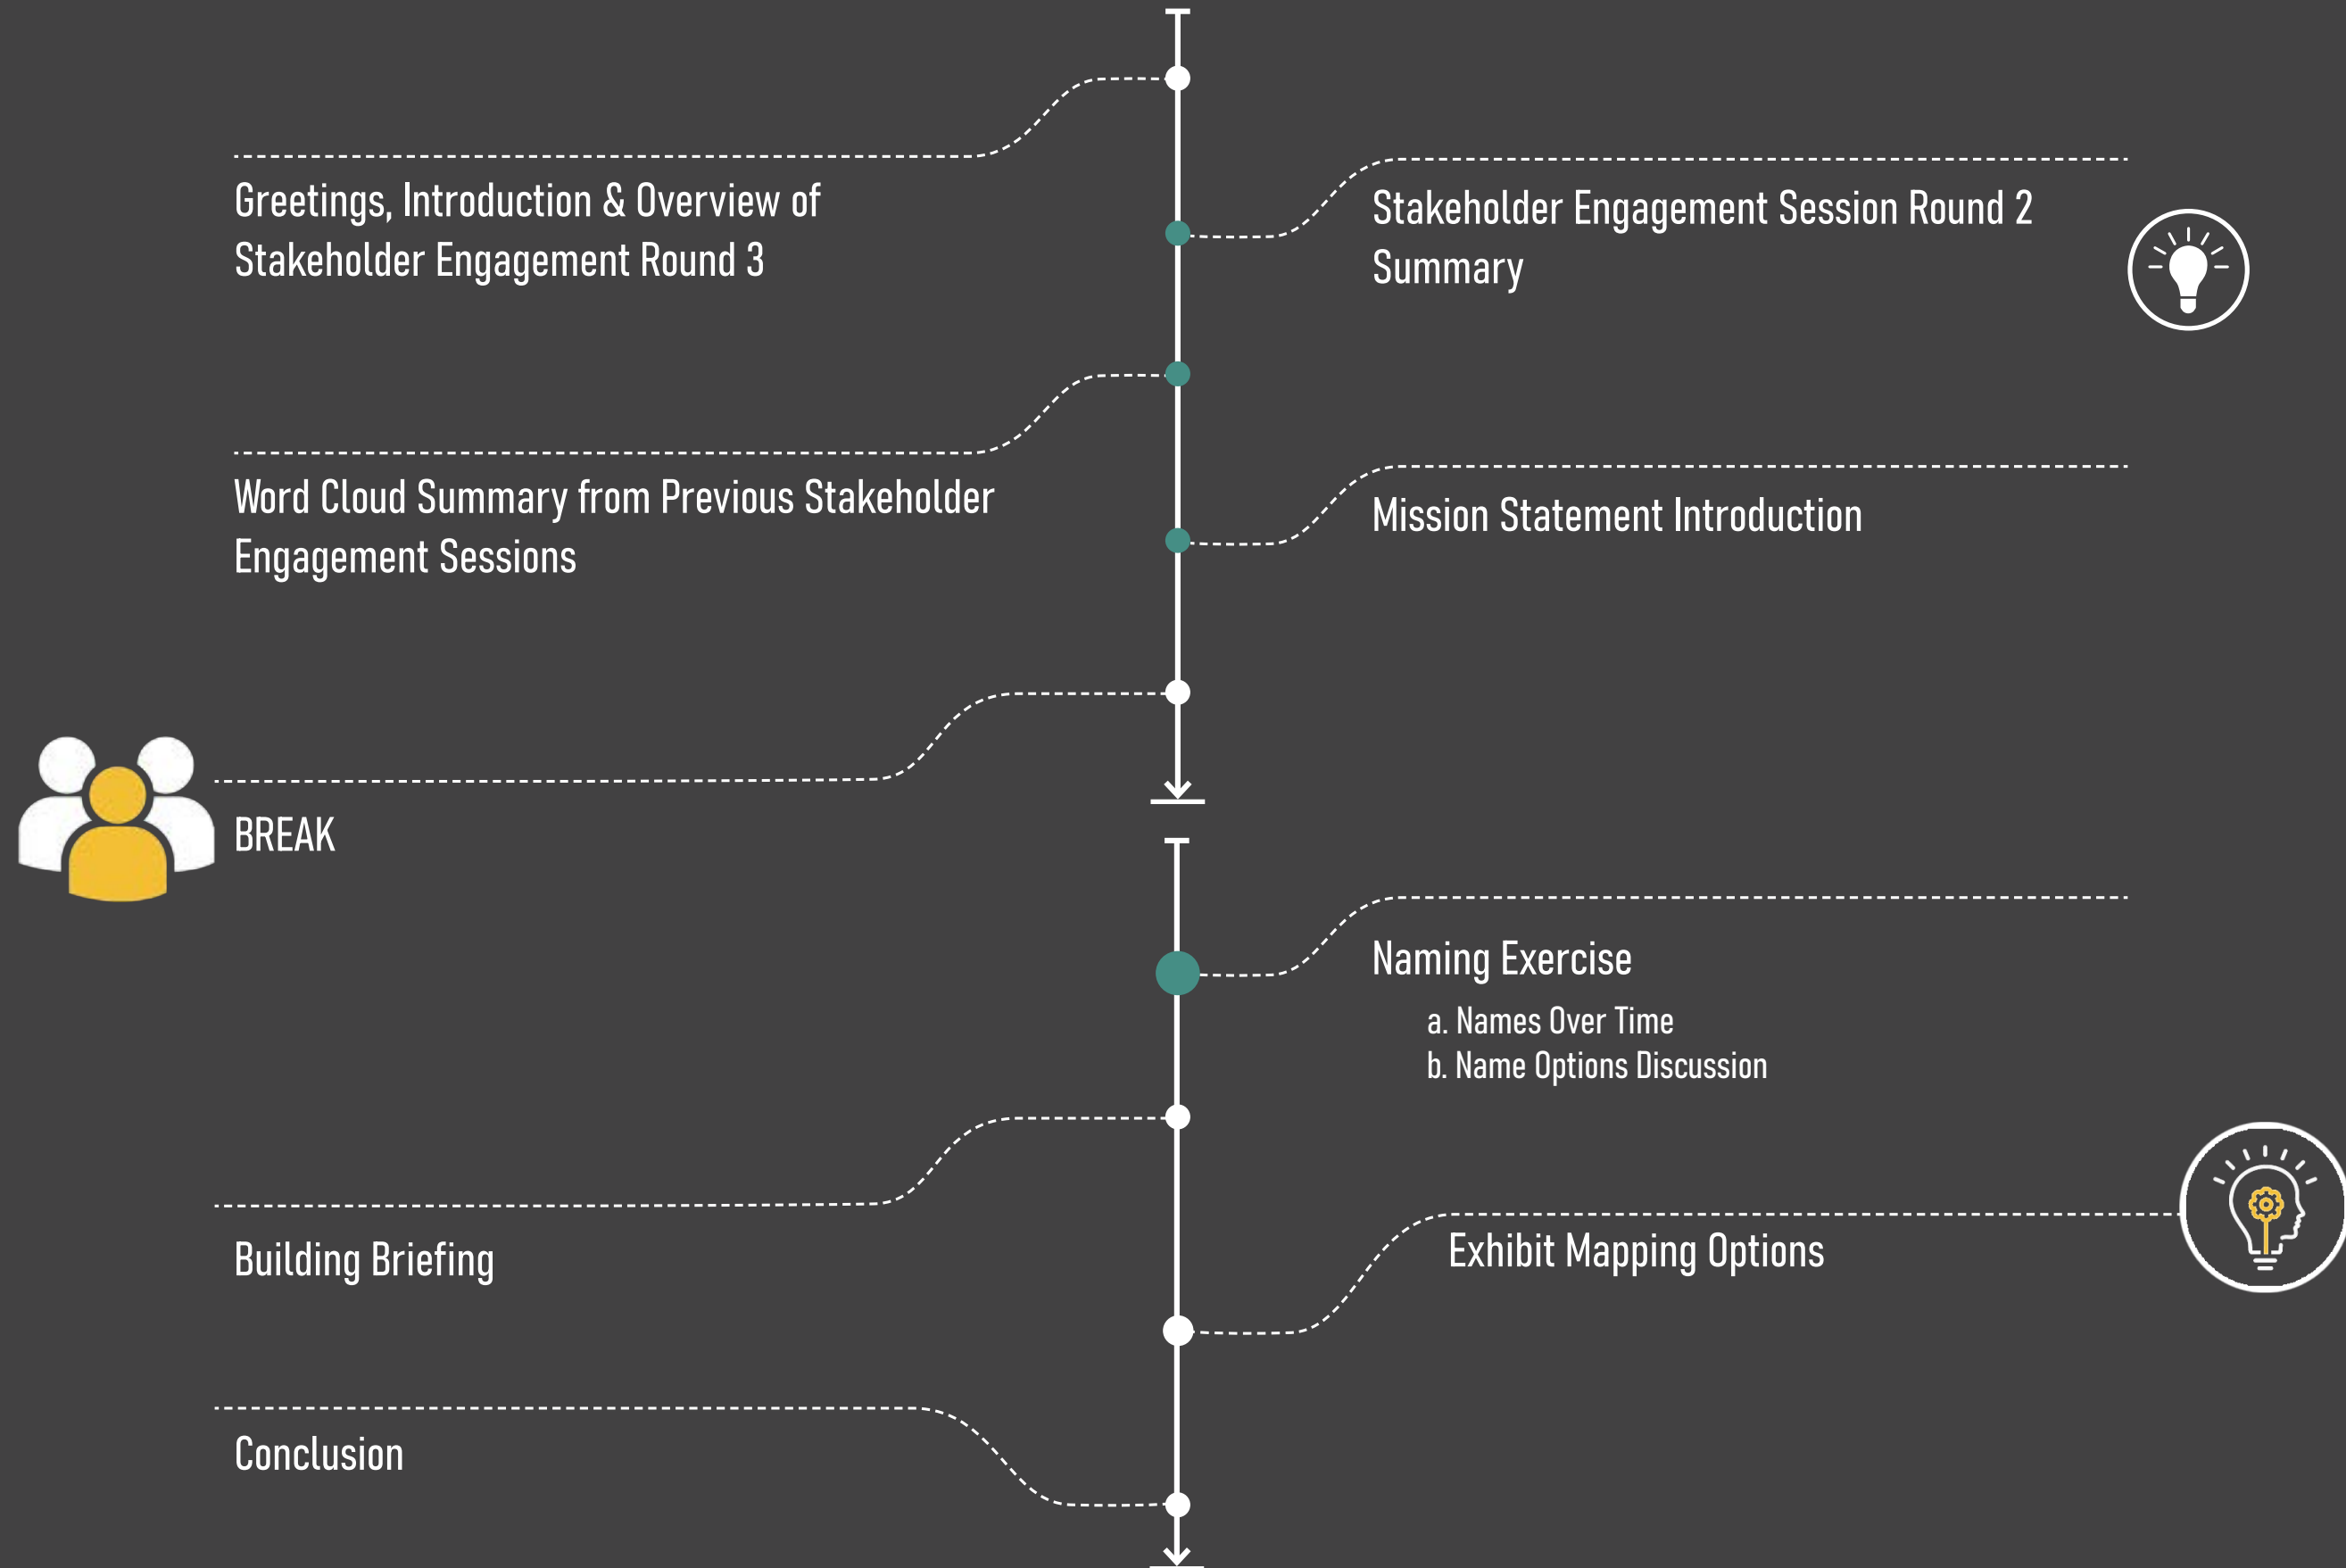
Greetings, Introduction & Overview of Stakeholder Engagement Round 3

Stakeholder Engagement Session Round 2 Summary

Word Cloud Summary from Previous Stakeholder Engagement Sessions

Mission Statement Introduction

BREAK

Naming Exercise

a. Names Over Time
b. Name Options Discussion

Building Briefing

Exhibit Mapping Options

Conclusion